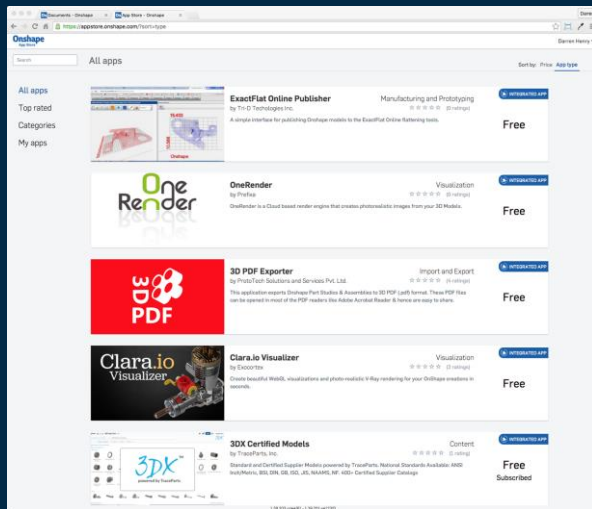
Documents - Onshape
App Store - Onshape
https://appstore.onshape.com/?sort=type
Onshape
App Store
Darren Henry
Search
All apps
Sort by: Price App type

All apps
Top rated
Categories
My apps

ExactFlat Online Publisher
by Tri-D Technologies Inc.
Manufacturing and Prototyping
(0 ratings)
A simple interface for publishing Onshape models to the ExactFlat Online flattening tools.
INTEGRATED APP
Free

OneRender
by Prefixx
Visualization
(0 ratings)
OneRender is a Cloud based render engine that creates photorealistic images from your 3D Models.
INTEGRATED APP
Free

3D PDF Exporter
by ProtoTech Solutions and Services Pvt. Ltd.
Import and Export
(4 ratings)
This application exports Onshape Part Studios & Assemblies to 3D PDF (.pdf) format. These PDF files can be opened in most of the PDF readers like Adobe Acrobat Reader & hence are easy to share.
INTEGRATED APP
Free

Clara.io Visualizer
by Exocortex
Visualization
(0 ratings)
Create beautiful WebGL visualizations and photo-realistic V-Ray rendering for your OnShape creations in seconds.
INTEGRATED APP
Free

3DX Certified Models
by TraceParts, Inc.
Content
(1 rating)
Standard and Certified Supplier Models powered by TraceParts. National Standards Available: ANSI Inch/Metric, BSI, DIN, GB, ISO, JIS, NAAMS, NF. 600+ Certified Supplier Catalogs
INTEGRATED APP
Free
Subscribed